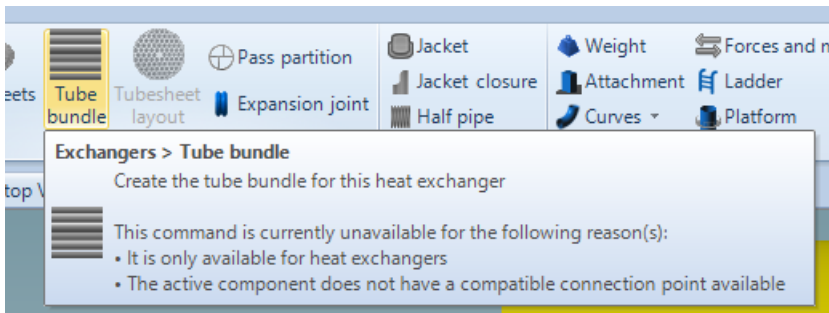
eets
Tube bundle
Tubesheet layout
Pass partition
Expansion joint
Jacket
Jacket closure
Half pipe
Weight
Attachment
Curves
Forces and m
Ladder
Platform
top V

Exchangers > Tube bundle
Create the tube bundle for this heat exchanger

This command is currently unavailable for the following reason(s):
• It is only available for heat exchangers
• The active component does not have a compatible connection point available